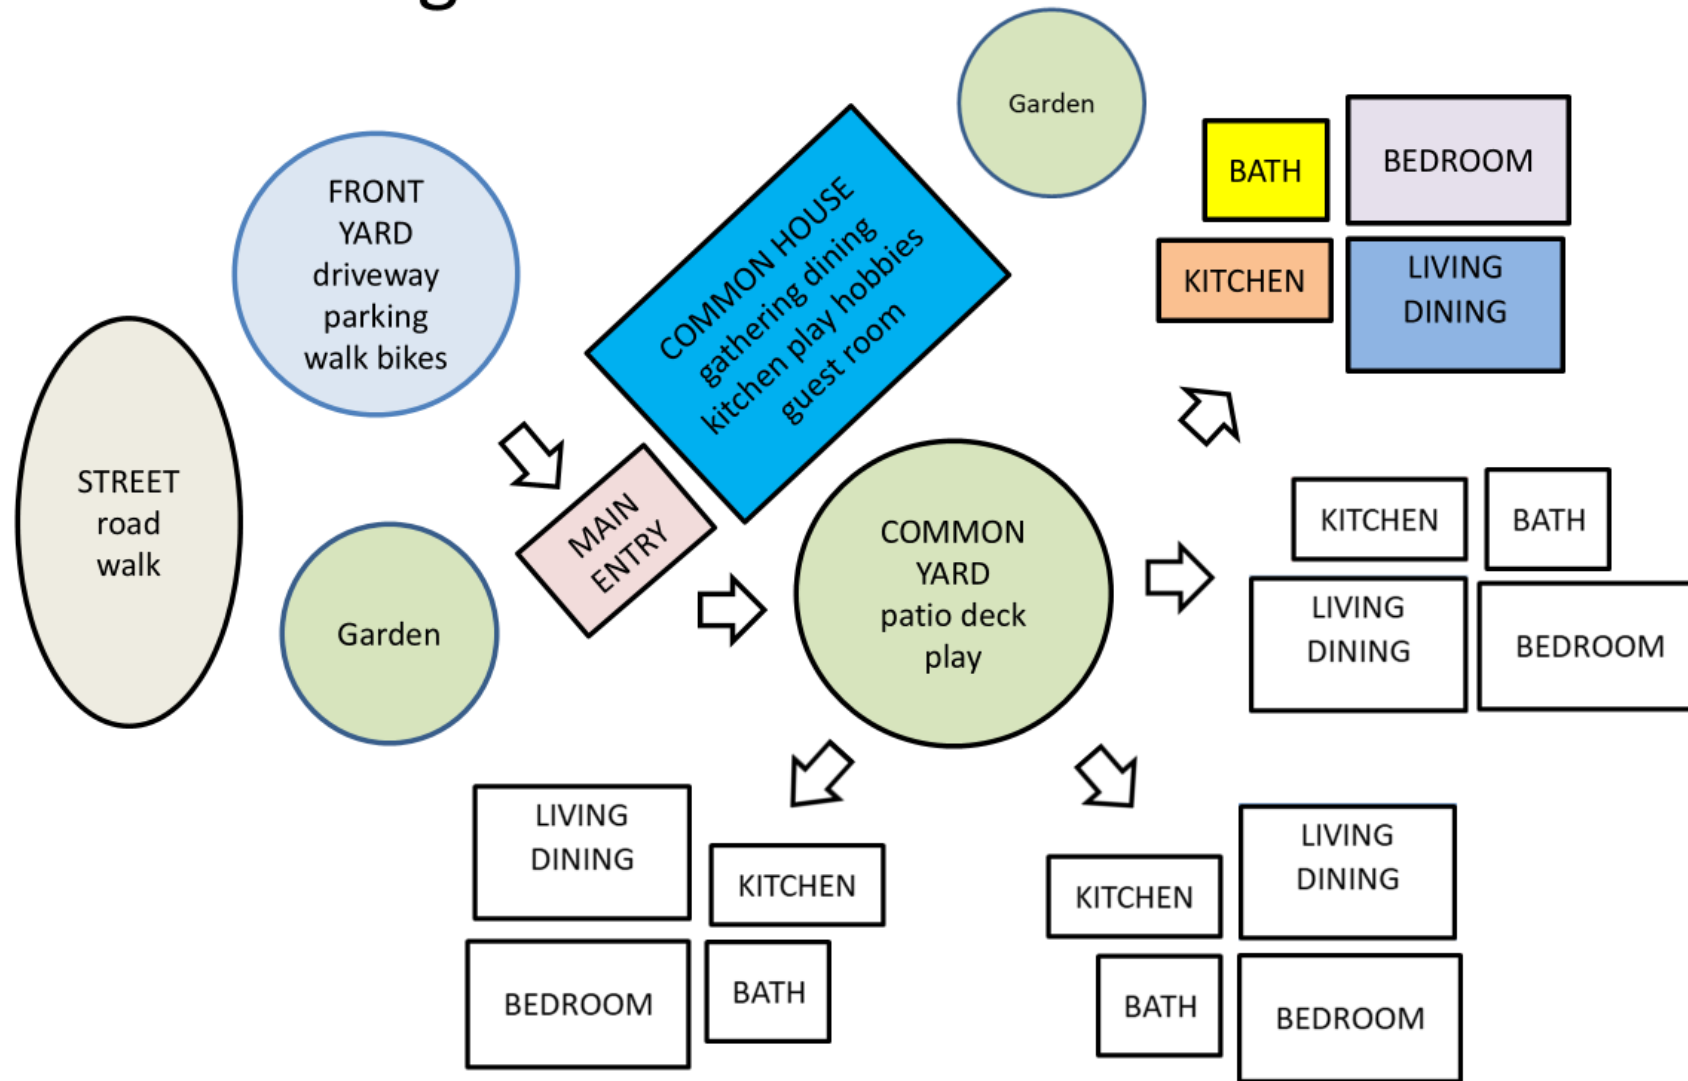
STREET
road
walk

FRONT
YARD
driveway
parking
walk bikes

Garden

COMMON HOUSE
gathering dining
kitchen play hobbies
guest room

MAIN
ENTRY

Garden

BATH

BEDROOM

KITCHEN

LIVING
DINING

COMMON
YARD
patio deck
play

KITCHEN

BATH

LIVING
DINING

BEDROOM

LIVING
DINING

KITCHEN

BEDROOM

BATH

LIVING
DINING

KITCHEN

BATH

BEDROOM